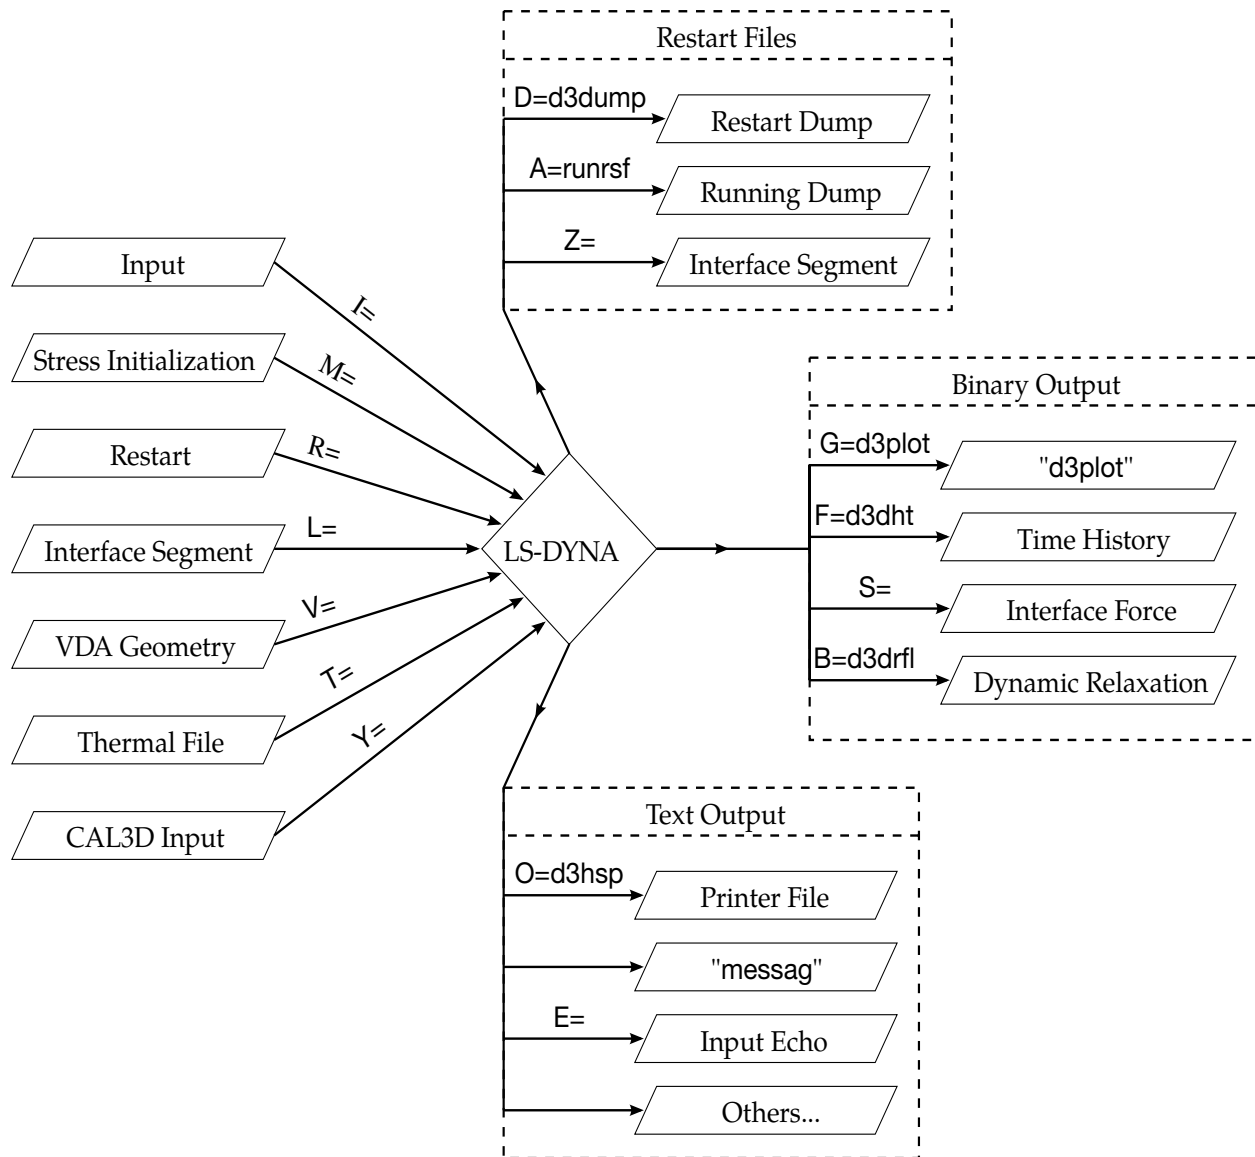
Restart Files

D=d3dump

Restart Dump

A=runrsf

Running Dump

Z=

Interface Segment

Input

I=

Stress Initialization

M=

Restart

R=

Interface Segment

L=

LS-DYNA

VDA Geometry

V=

Thermal File

T=

CAL3D Input

Y=

Binary Output

G=d3plot

"d3plot"

F=d3dht

Time History

S=

Interface Force

B=d3drfl

Dynamic Relaxation

Text Output

O=d3hsp

Printer File

"messag"

E=

Input Echo

Others...